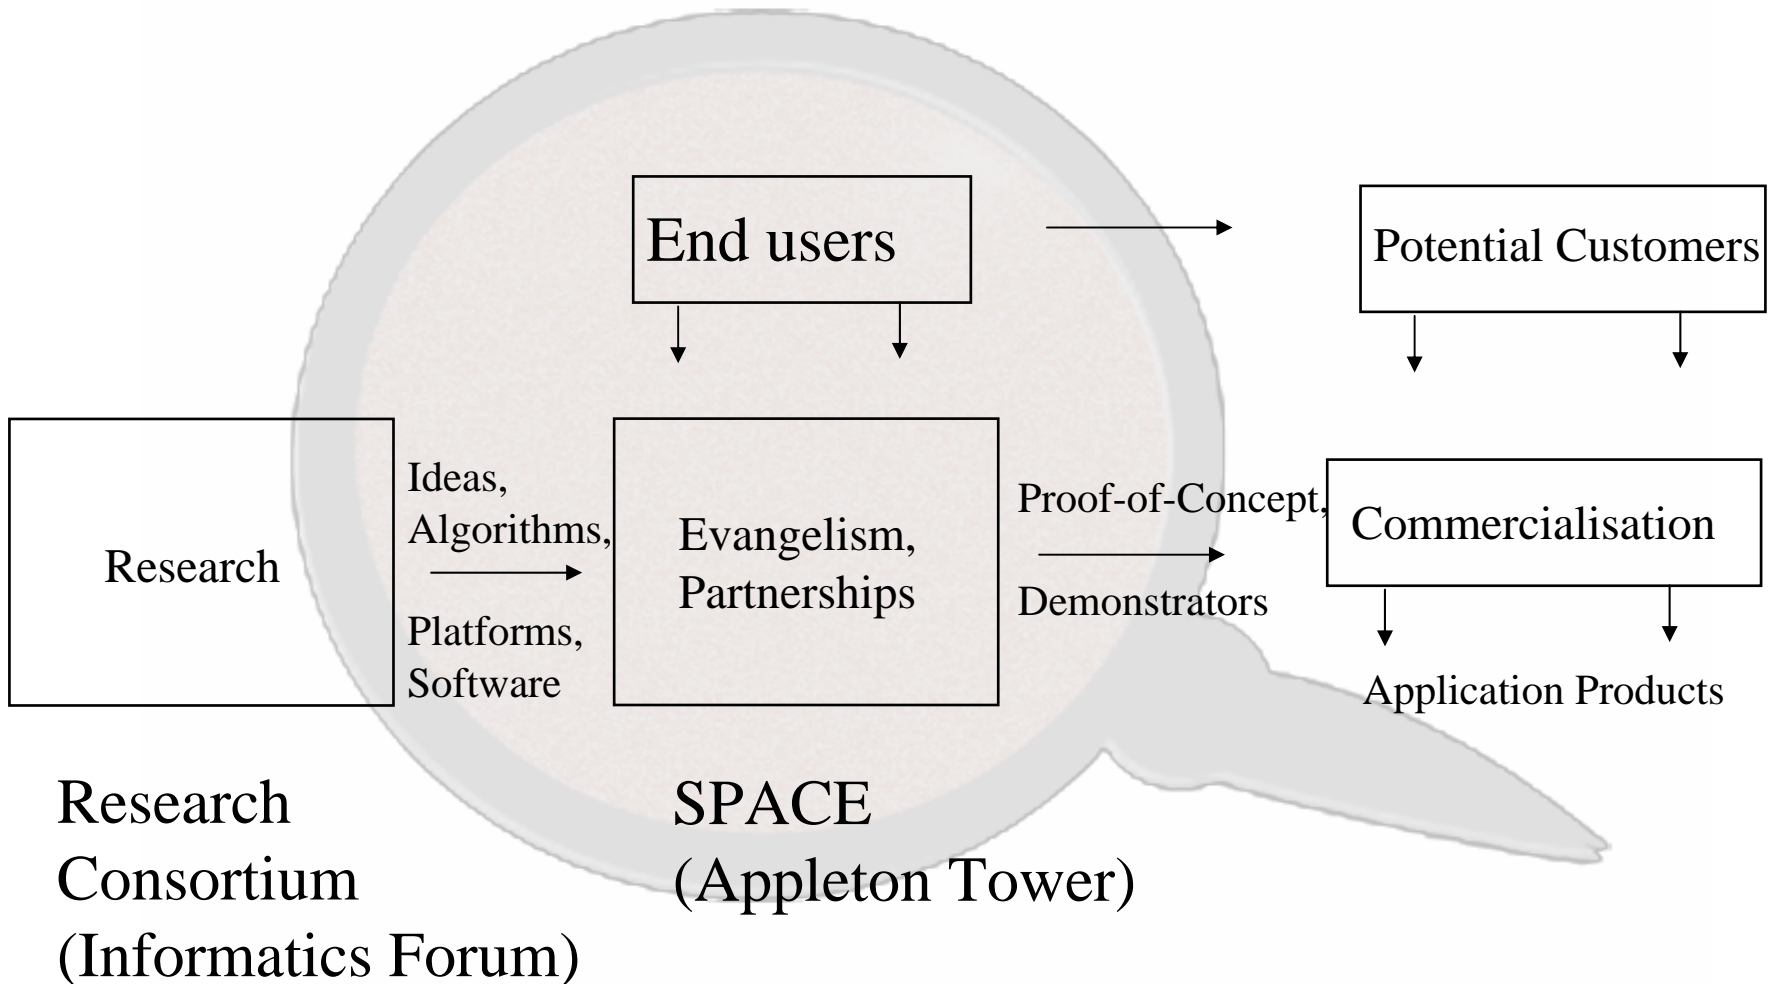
End users

Potential Customers

Research

Ideas, Algorithms,

Platforms, Software

Evangelism, Partnerships

Proof-of-Concept,

Demonstrators

Commercialisation

Application Products

Research Consortium (Informatics Forum)

SPACE (Appleton Tower)